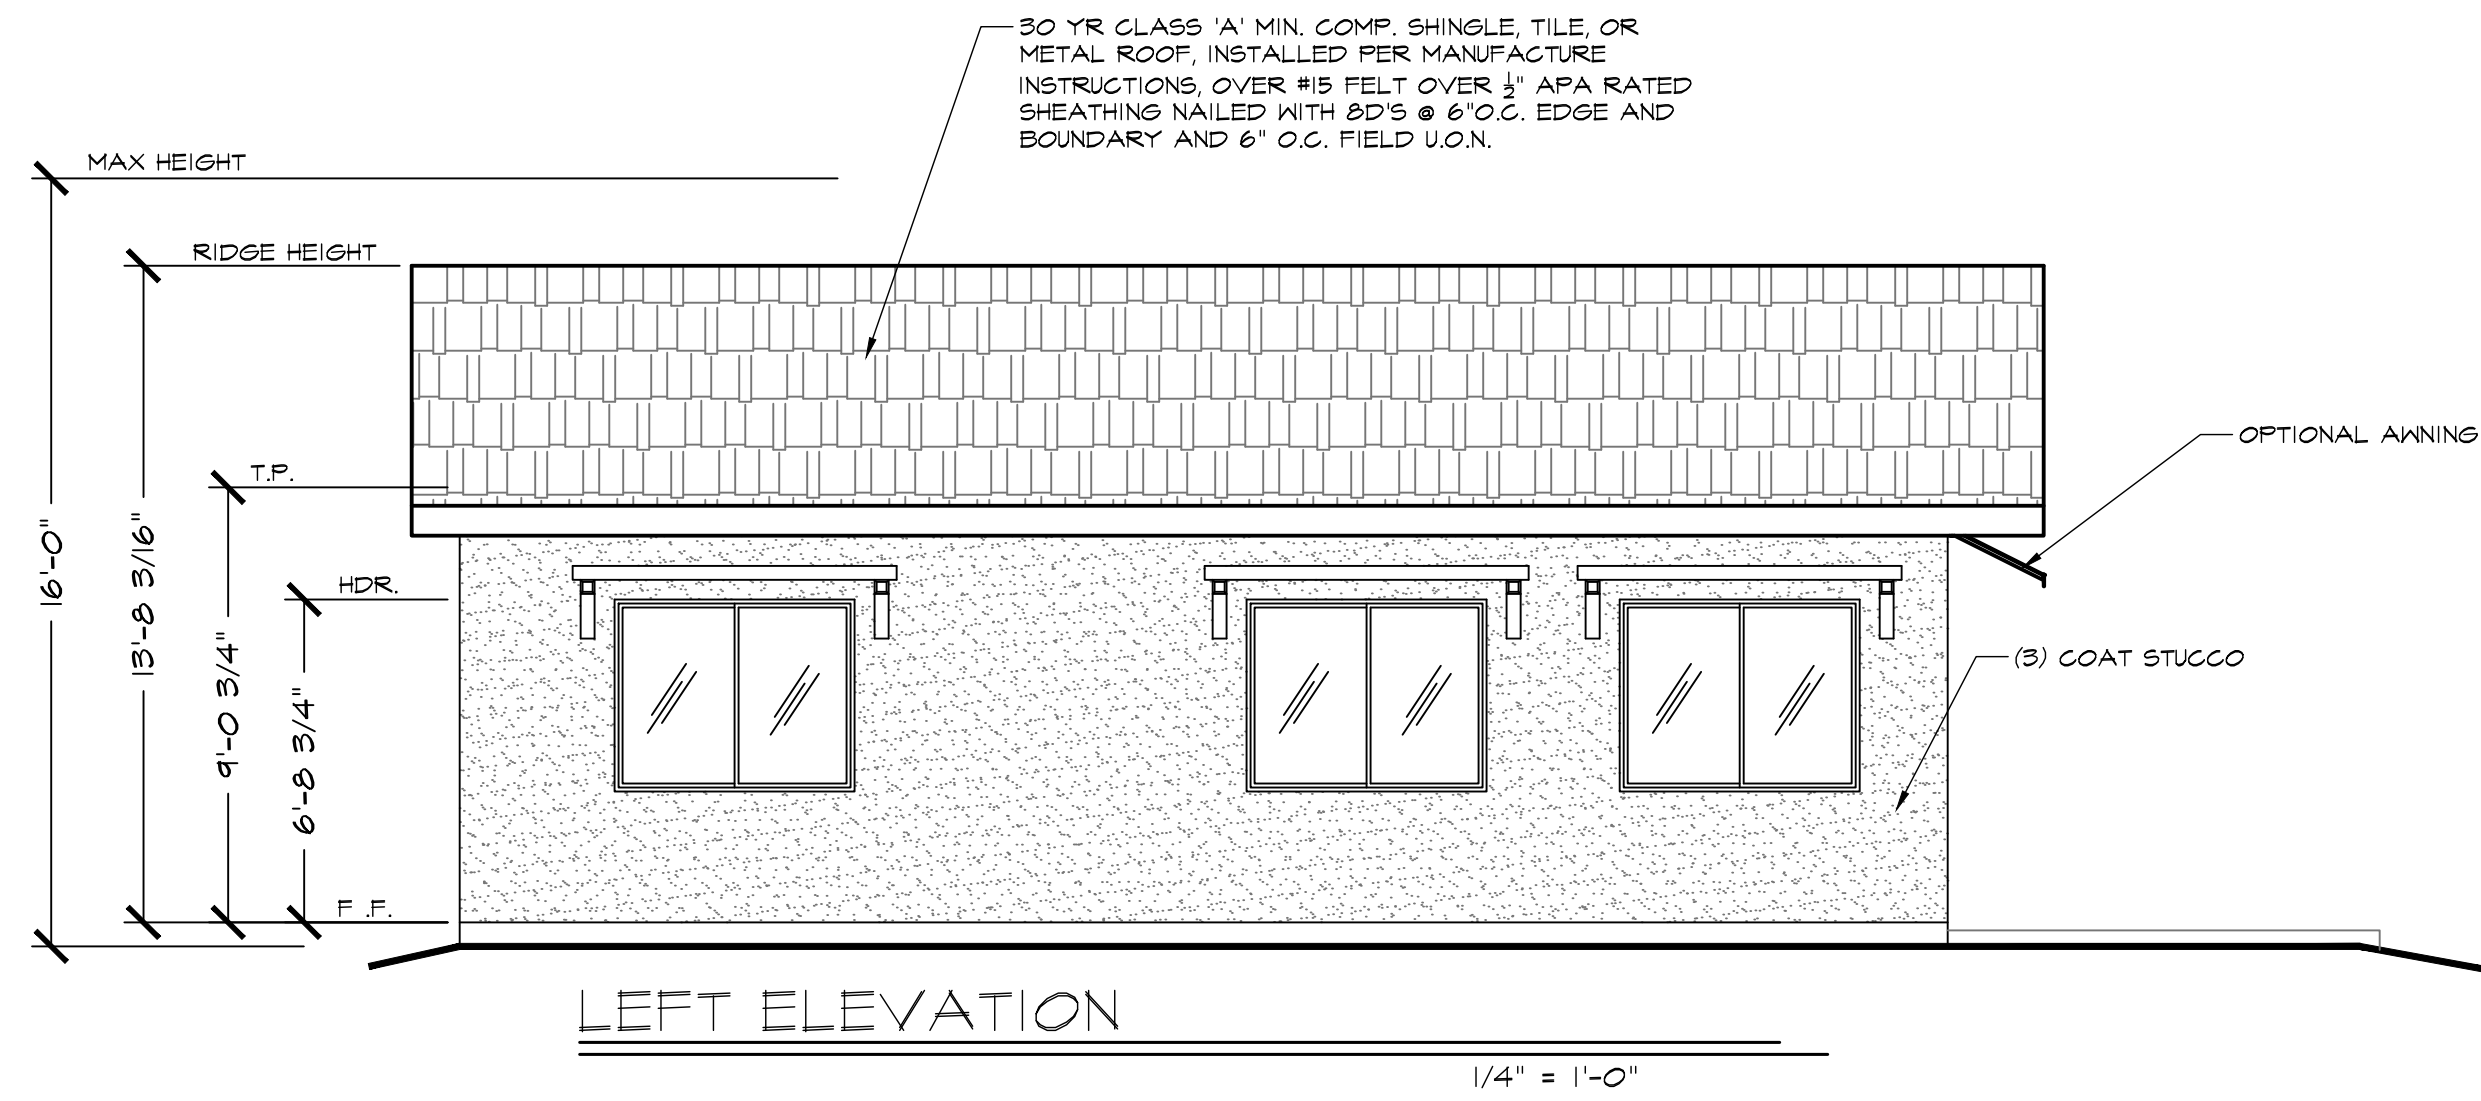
30 YR CLASS 'A' MIN. COMP. SHINGLE, TILE, OR METAL ROOF, INSTALLED PER MANUFACTURE INSTRUCTIONS, OVER #15 FELT OVER $\frac{1}{2}$" APA RATED SHEATHING NAILED WITH 8D'S @ 6"O.C. EDGE AND BOUNDARY AND 6" O.C. FIELD U.O.N.

MAX HEIGHT

RIDGE HEIGHT

T.P.

HDR.

F .F.

16'-0"

13'-8 3/16"

9'-0 3/4"

6'-8 3/4"

OPTIONAL AWNING

(3) COAT STUCCO

LEFT ELEVATION

1/4" = 1'-0"